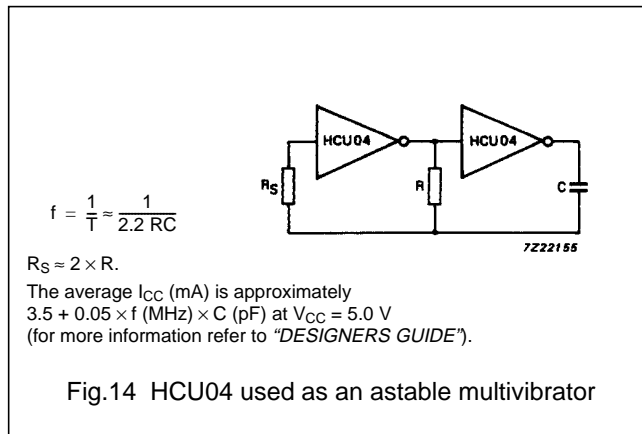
HCU04
HCU04
$R_S$
R
C
7Z22155

$f = \frac{1}{T} \approx \frac{1}{2.2\ RC}$

$R_S \approx 2 \times R$.

The average $I_{CC}$ (mA) is approximately $3.5 + 0.05 \times f$ (MHz) $\times$ C (pF) at $V_{CC}$ = 5.0 V (for more information refer to "DESIGNERS GUIDE").

Fig.14 HCU04 used as an astable multivibrator